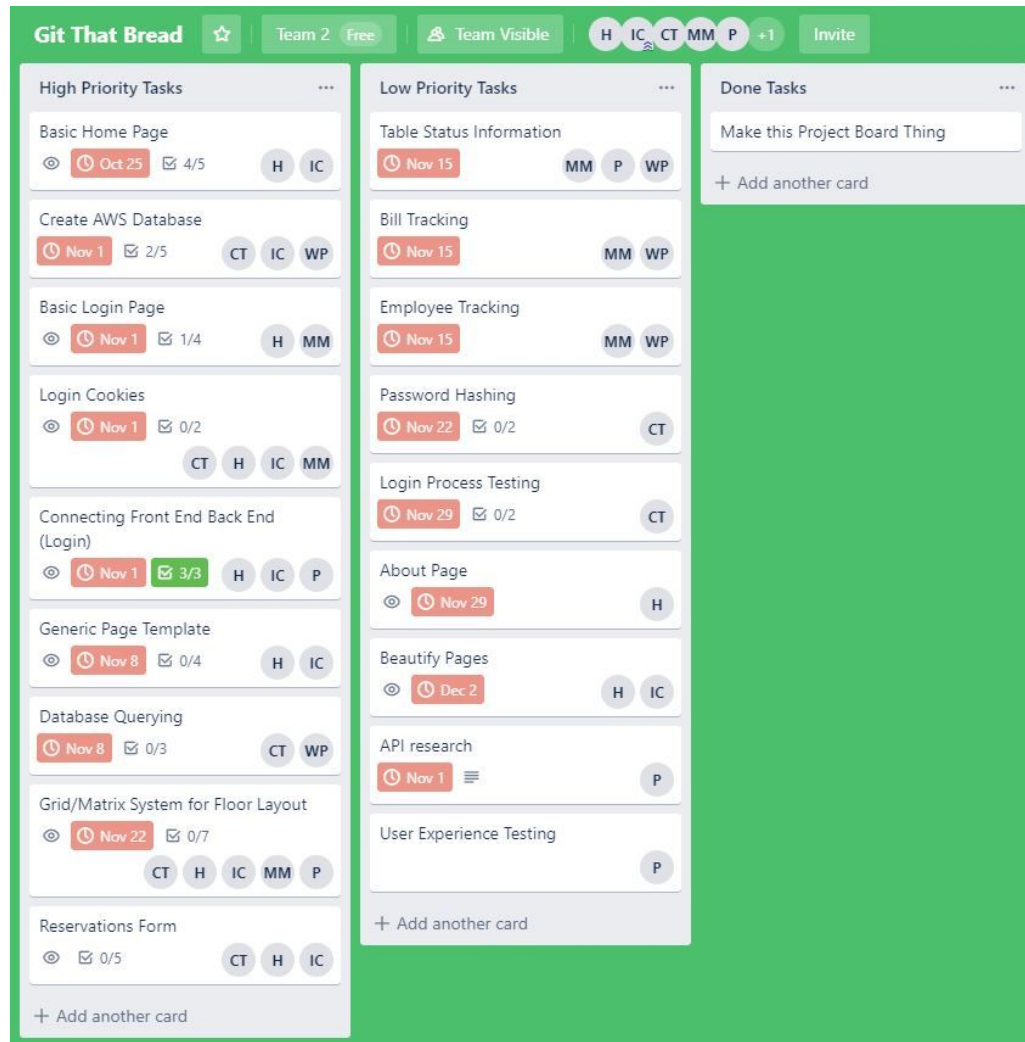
Git That Bread ☆ Team 2 Free Team Visible H IC CT MM P +1 Invite

High Priority Tasks ...

Basic Home Page
Oct 25 4/5 H IC

Create AWS Database
Nov 1 2/5 CT IC WP

Basic Login Page
Nov 1 1/4 H MM

Login Cookies
Nov 1 0/2 CT H IC MM

Connecting Front End Back End (Login)
Nov 1 3/3 H IC P

Generic Page Template
Nov 8 0/4 H IC

Database Querying
Nov 8 0/3 CT WP

Grid/Matrix System for Floor Layout
Nov 22 0/7 CT H IC MM P

Reservations Form
0/5 CT H IC

+ Add another card

Low Priority Tasks ...

Table Status Information
Nov 15 MM P WP

Bill Tracking
Nov 15 MM WP

Employee Tracking
Nov 15 MM WP

Password Hashing
Nov 22 0/2 CT

Login Process Testing
Nov 29 0/2 CT

About Page
Nov 29 H

Beautify Pages
Dec 2 H IC

API research
Nov 1 P

User Experience Testing
P

+ Add another card

Done Tasks ...

Make this Project Board Thing

+ Add another card